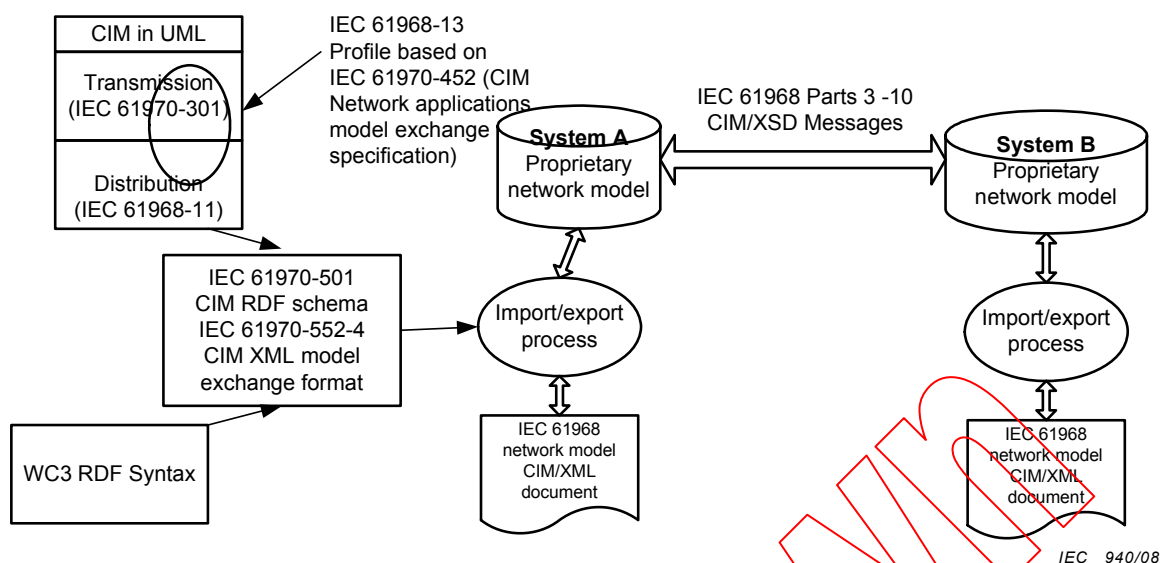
CIM in UML

Transmission (IEC 61970-301)

Distribution (IEC 61968-11)

IEC 61968-13 Profile based on IEC 61970-452 (CIM Network applications model exchange specification)

IEC 61968 Parts 3 -10 CIM/XSD Messages

System A
Proprietary network model

System B
Proprietary network model

IEC 61970-501 CIM RDF schema IEC 61970-552-4 CIM XML model exchange format

Import/export process

Import/export process

WC3 RDF Syntax

IEC 61968 network model CIM/XML document

IEC 61968 network model CIM/XML document

IEC 940/08